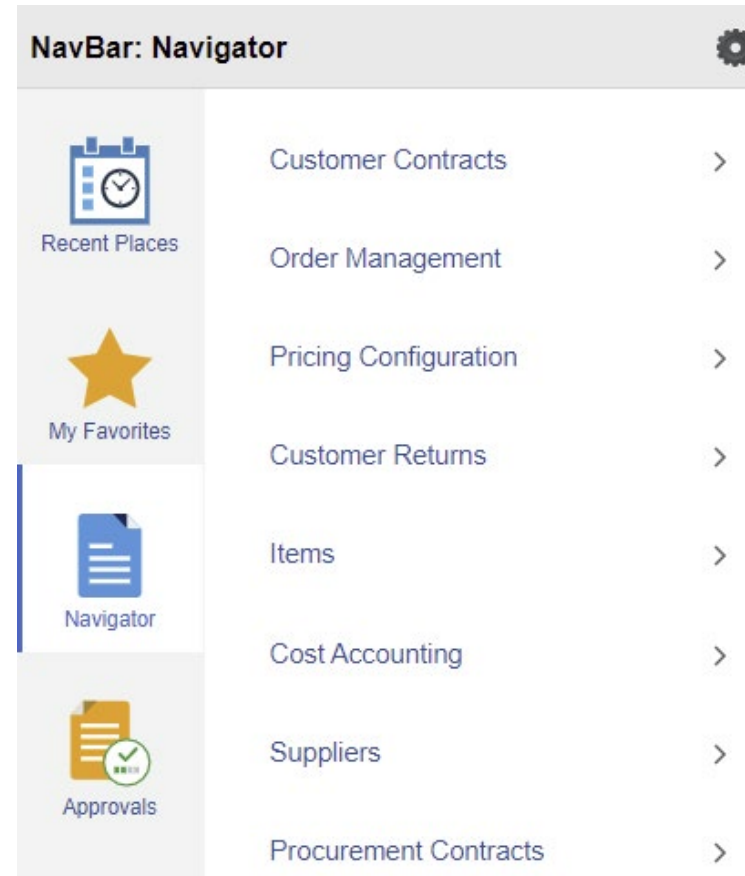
NavBar: Navigator

Recent Places

My Favorites

Navigator

Approvals

Customer Contracts >

Order Management >

Pricing Configuration >

Customer Returns >

Items >

Cost Accounting >

Suppliers >

Procurement Contracts >